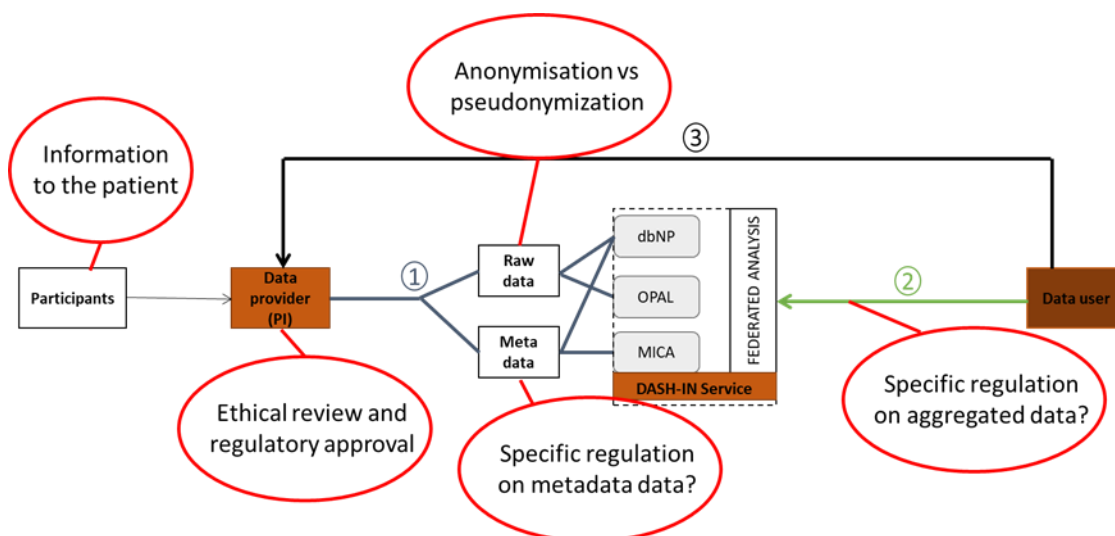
Anonymisation vs pseudonymization

③

Information to the patient

Participants

Data provider (PI)

①

Raw data

Meta data

dbNP

OPAL

MICA

FEDERATED ANALYSIS

DASH-IN Service

②

Data user

Ethical review and regulatory approval

Specific regulation on metadata data?

Specific regulation on aggregated data?